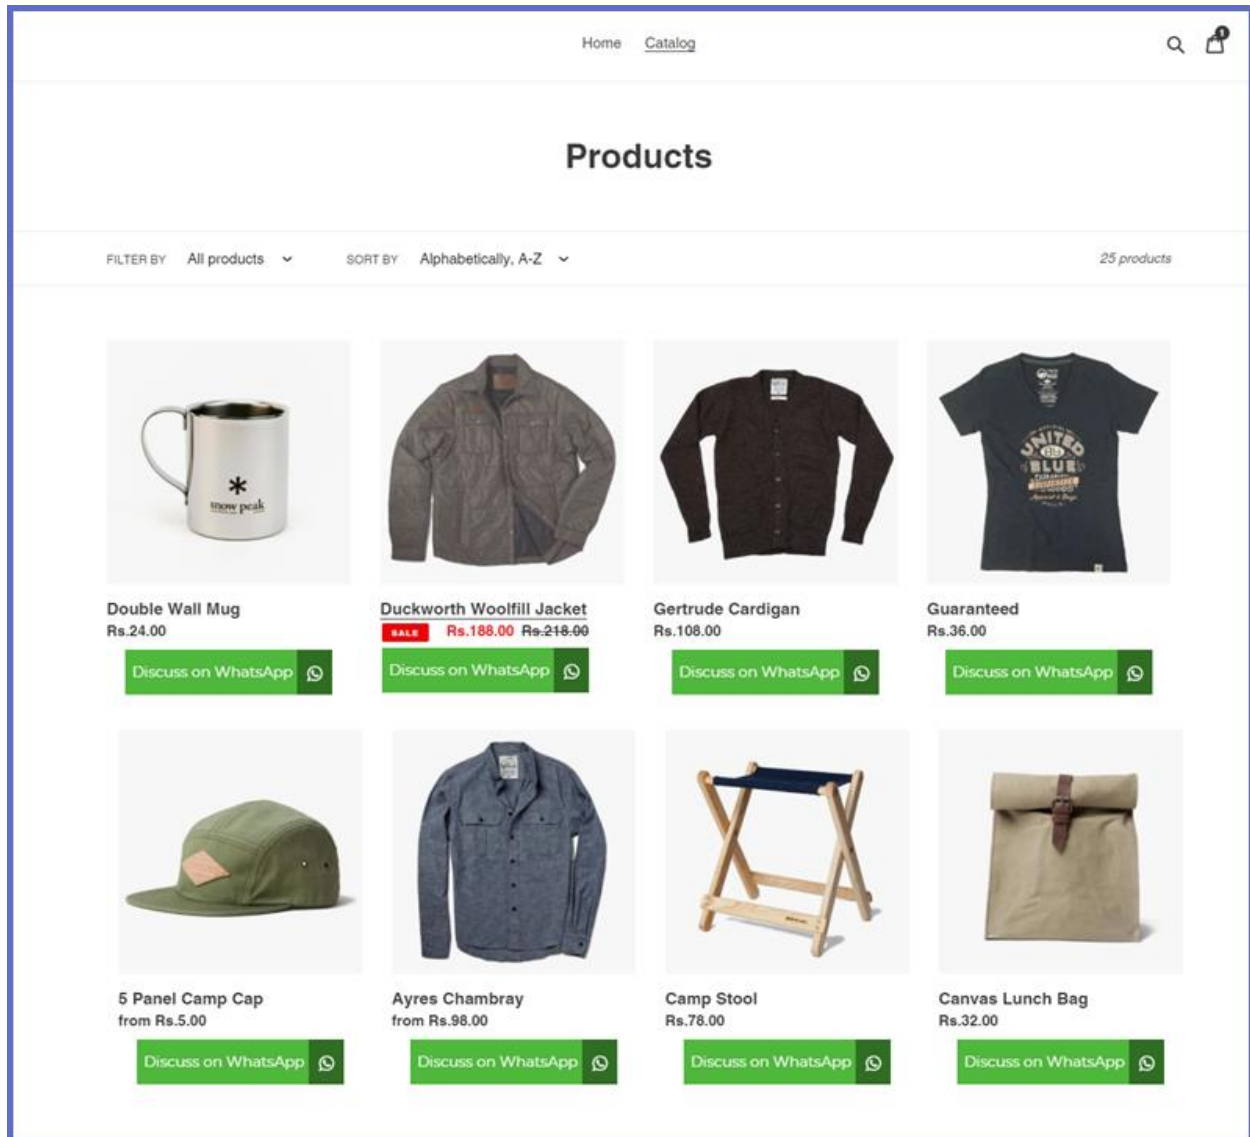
Home Catalog

1

Products

FILTER BY All products

SORT BY Alphabetically, A-Z

25 products

snow peak

Double Wall Mug
Rs.24.00
Discuss on WhatsApp

Duckworth Woolfill Jacket
SALE Rs.188.00 Rs.218.00
Discuss on WhatsApp

Gertrude Cardigan
Rs.108.00
Discuss on WhatsApp

UNITED BLUE

Guaranteed
Rs.36.00
Discuss on WhatsApp

5 Panel Camp Cap
from Rs.5.00
Discuss on WhatsApp

Ayres Chambray
from Rs.98.00
Discuss on WhatsApp

Camp Stool
Rs.78.00
Discuss on WhatsApp

Canvas Lunch Bag
Rs.32.00
Discuss on WhatsApp